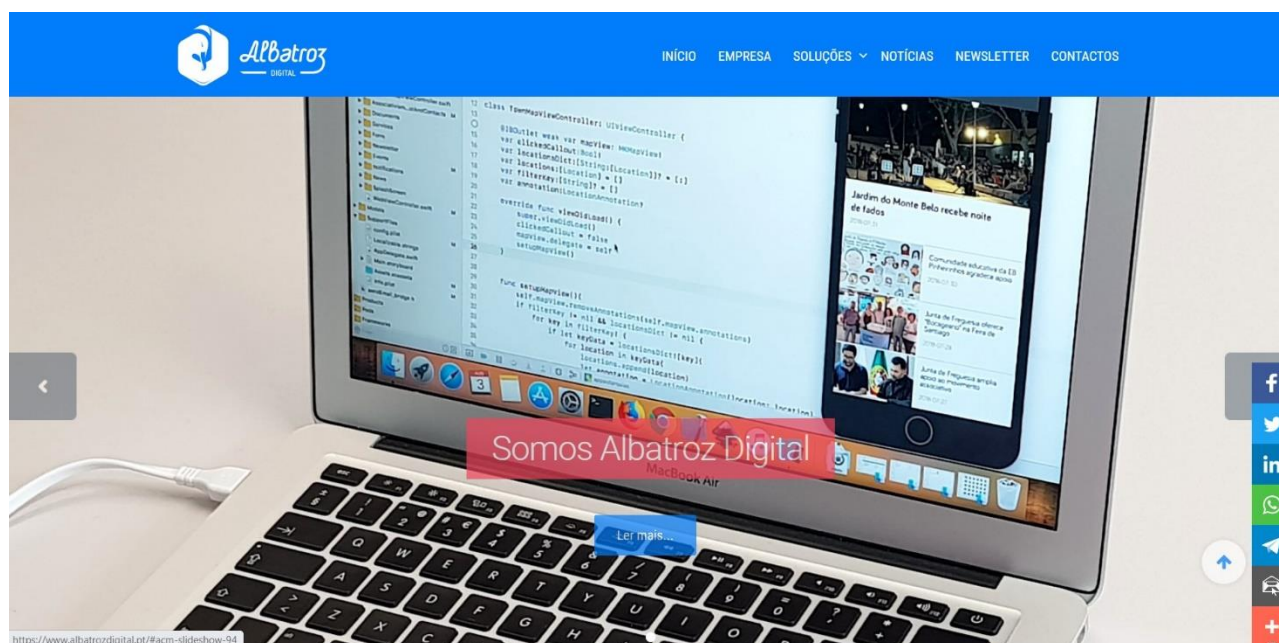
Albatroz DIGITAL

INÍCIO EMPRESA SOLUÇÕES NOTÍCIAS NEWSLETTER CONTACTOS

class TpenMapViewController: UIViewController {

@IBOutlet weak var mapView: MKMapView!
var clickedCallout:Bool?
var locationsDict:[String:[Location]]? = [:]
var locations:[Location]? = []
var filterKey:[String]? = []
var annotation:LocationAnnotation?

override func viewDidLoad() {
super.viewDidLoad()
clickedCallout = false
mapView.delegate = self
setupMapView()
}

func setupMapView(){
self.mapView.removeAnnotations(self.mapView.annotations)
if filterKey != nil && locationsDict != nil {
for key in filterKey! {
if let keyData = locationsDict![key]{
for location in keyData{
locations.append(location)
let annotation = LocationAnnotation(location: location)

Jardim do Monte Belo recebe noite de fados

Comunidade educativa da EB Pinheirinhos agradece apoio

Junta de Freguesia oferece "Boragens" na Feira de Santiago

Junta de Freguesia amplia apoio ao movimento associativo

Somos Albatroz Digital

MacBook Air

Ler mais...

https://www.albatrozdigital.pt/#acm-slideshow-94